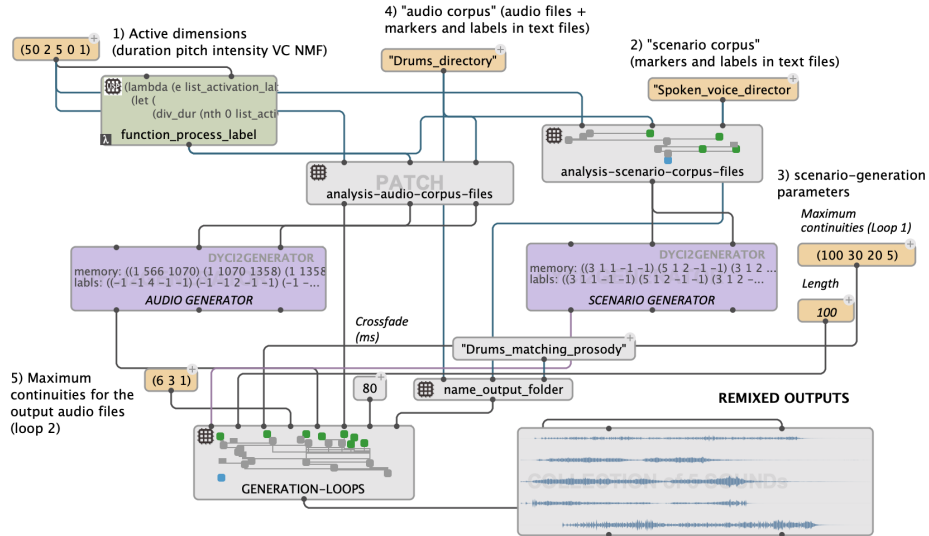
1) Active dimensions (duration pitch intensity VC NMF)

(50 2 5 0 1)

(lambda (e list_activation_lab
(let (
(div_dur (nth 0 list_acti

function_process_label

4) "audio corpus" (audio files + markers and labels in text files)

"Drums_directory"

2) "scenario corpus" (markers and labels in text files)

"Spoken_voice_director

PATCH
analysis-audio-corpus-files

analysis-scenario-corpus-files

3) scenario-generation parameters

Maximum continuities (Loop 1)

(100 30 20 5)

Length

100

DYCI2GENERATOR
memory: ((1 566 1070) (1 1070 1358) (1 1358
labls: ((−1 −1 4 −1 −1) (−1 −1 2 −1 −1) (−1 −
AUDIO GENERATOR

DYCI2GENERATOR
memory: ((3 1 1 −1 −1) (5 1 2 −1 −1) (3 1 2 ...
labls: ((3 1 1 −1 −1) (5 1 2 −1 −1) (3 1 2 −...
SCENARIO GENERATOR

Crossfade (ms)

"Drums_matching_prosody"

5) Maximum continuities for the output audio files (loop 2)

(6 3 1)

80

name_output_folder

REMIXED OUTPUTS

GENERATION-LOOPS

COLLECTION of 5 SOUNDs